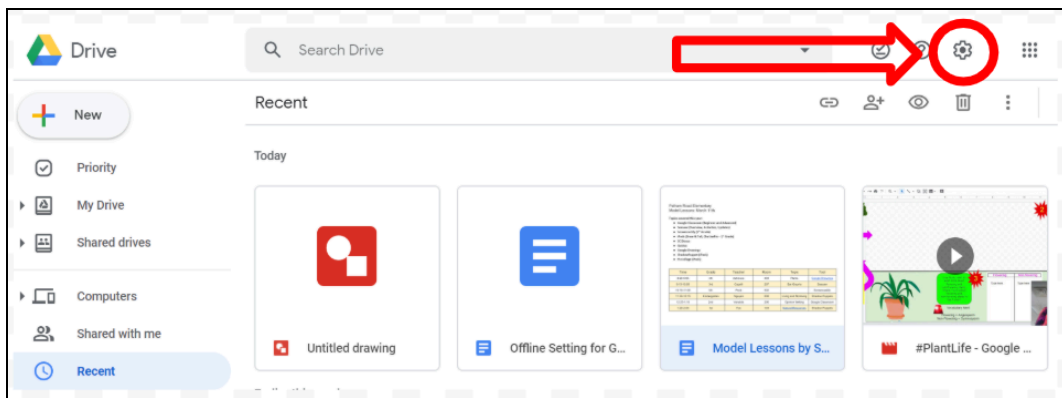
Drive

Search Drive

New

Priority

My Drive

Shared drives

Computers

Shared with me

Recent

Recent

Today

Untitled drawing

Offline Setting for G...

Model Lessons by S...

#PlantLife - Google ...